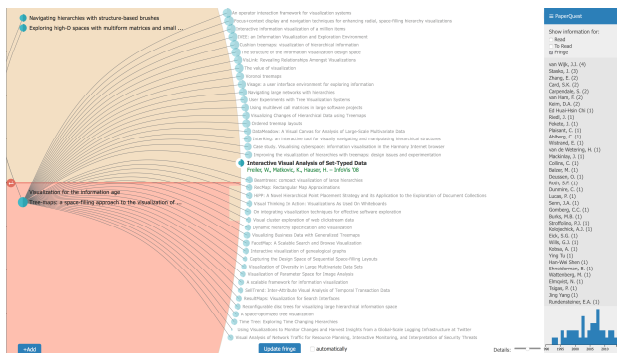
Navigating hierarchies with structure-based brushes
Exploring high-D spaces with multiform matrices and small ...
Visualization for the information age
Tree-maps: a space-filling approach to the visualization of ...

An operator interaction framework for visualization systems
Focus+context display and navigation techniques for enhancing radial, space-filling hierarchy visualizations
Interactive visualization of a million items
TREE: an Information Visualization and Exploration Environment
Cushion treemaps: visualization of hierarchical information
The structure of the information visualization design space
PivotUI: Revealing Relationships Amongst Visualizations
The value of visualization
Ordered treemaps
Visage: a user interface environment for exploring information
Navigating large networks with hierarchies
User Experiments with Tree Visualization Systems
Using multilevel call matrices in large software projects
Visualizing Changes of Hierarchical Data using Treemaps
Ordered treemap layouts
SolidMedia: A Visual Canvas for Analysis of Large-Scale Multivariate Data
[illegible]
Case study. Visualizing cyberspace: information visualization in the harmony internet browser
Improving the visualization of hierarchies with treemaps: design issues and experimentation
Interactive Visual Analysis of Set-Typed Data
Freiler, W., Matkovic, K., Hauser, H. - InfoVis '08
Beamtrees: compact visualization of large hierarchies
RecMap: Rectangular Map Approximations
HiPP: A Novel Hierarchical Point Placement Strategy and its Application to the Exploration of Document Collections
Visual Thinking In Action: Visualizations As Used On Whiteboards
On integrating visualization techniques for effective software exploration
Visual cluster exploration of web clickstream data
Dynamic hierarchy specification and visualization
Visualizing Business Data with Generalized Treemaps
FacetMaps: A Scalable Search and Browse Visualization
Interactive visualization of genealogical graphs
Capturing the Design Space of Sequential Space-Filling Layouts
Visualization of Diversity in Large Multivariate Data Sets
Visualization of Parameter Space for Image Analysis
A scalable framework for information visualization
SellTrend: Inter-Attribute Visual Analysis of Temporal Transaction Data
ResultMaps: Visualization for Search Interfaces
Reconfigurable disc trees for visualizing large hierarchical information space
A space-optimized tree visualization
Time Tree: Exploring Time Changing Hierarchies
Using Visualizations to Monitor Changes and Harvest Insights from a Global-Scale Logging Infrastructure at Twitter
Visual Analysis of Network Traffic for Resource Planning, Interactive Monitoring, and Interpretation of Security Threats

+Add
Update fringe
automatically
Details:

PaperQuest
Show information for:
Read
To Read
Fringe
van Wijk, J.J. (4)
Stasko, J. (3)
Zhang, E. (2)
Card, S.K. (2)
Carpendale, S. (2)
van Ham, F. (2)
Keim, D.A. (2)
Ed Huai-Hsin Chi (1)
Riedl, J. (1)
Pekelis, J. (1)
Plaisant, C. (1)
Ahlberg, C. (1)
Wistrand, E. (1)
van de Wetering, H. (1)
Mackinlay, J. (1)
Collins, C. (1)
Balzer, M. (1)
Deussen, O. (1)
Roth, S.F. (1)
Dunmire, C. (1)
Lucas, P. (1)
Senn, J.A. (1)
Gomez, C.C. (1)
Burks, M.B. (1)
Stroffolino, P.J. (1)
Kolojejchick, A.J. (1)
Eick, S.G. (1)
Wills, G.J. (1)
Kohsa, A. (1)
Ying Tu (1)
Han-Wei Shen (1)
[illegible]
Wattenberg, M. (1)
Elmqvist, N. (1)
Tsigas, P. (1)
Jing Yang (1)
Blundenstein, E.A. (1)
1960 1970 1980 1990 2000 2010